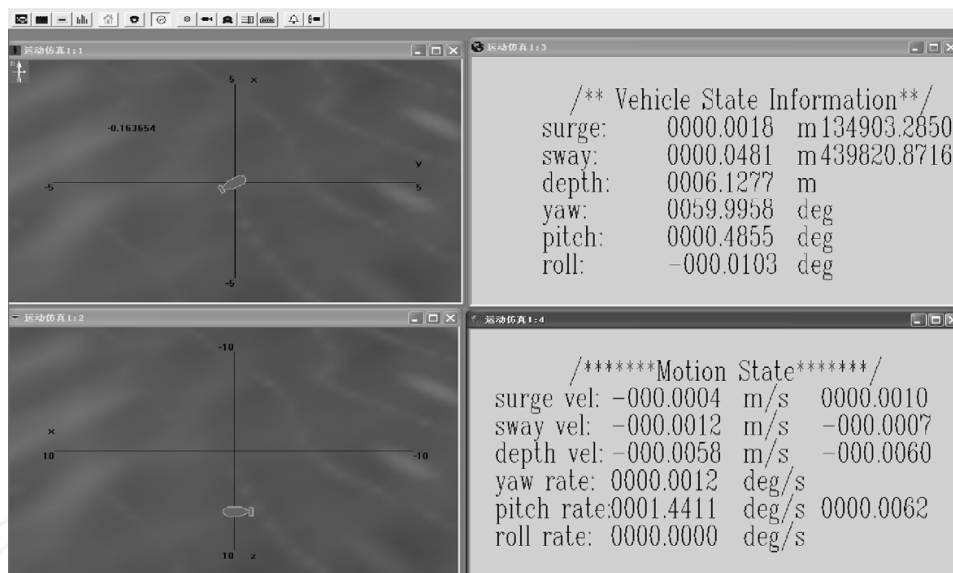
运动仿真1:1

-0.163654

5 x

y

-5

5

-5

运动仿真1:3

/** Vehicle State Information**/
surge: 0000.0018 m134903.2850
sway: 0000.0481 m439820.8716
depth: 0006.1277 m
yaw: 0059.9958 deg
pitch: 0000.4855 deg
roll: −000.0103 deg

运动仿真1:2

-10

x

10

-10

10 z

运动仿真1:4

/*******Motion State*******/
surge vel: −000.0004 m/s 0000.0010
sway vel: −000.0012 m/s −000.0007
depth vel: −000.0058 m/s −000.0060
yaw rate: 0000.0012 deg/s
pitch rate:0001.4411 deg/s 0000.0062
roll rate: 0000.0000 deg/s